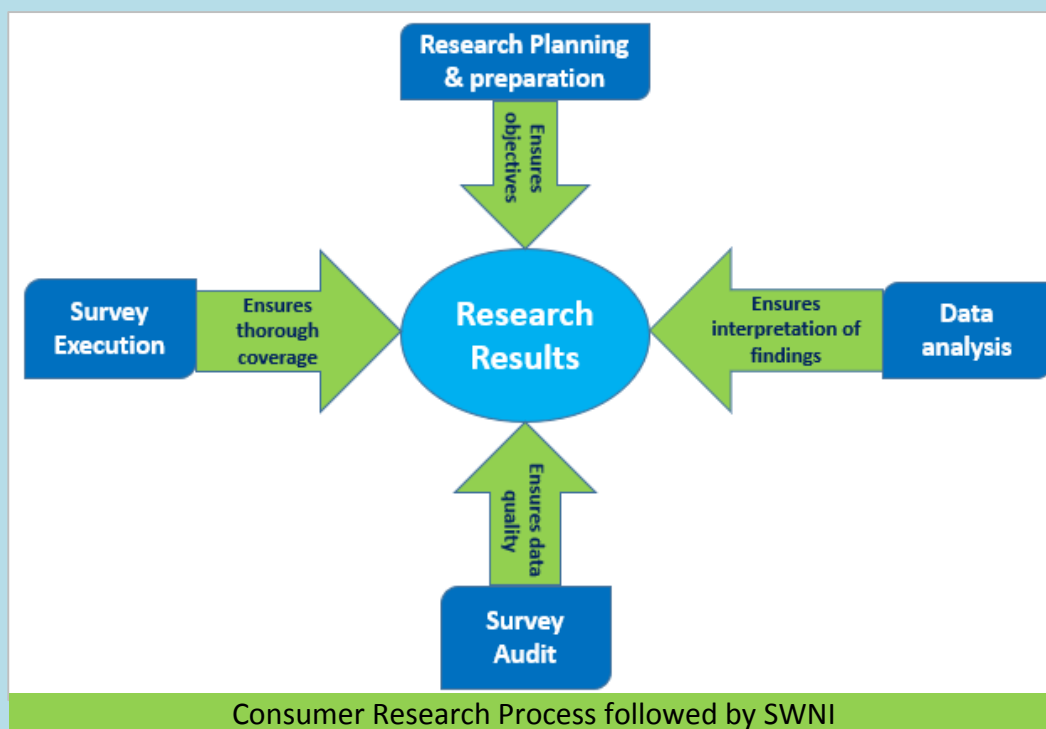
Research Planning & preparation

Ensures objectives

Survey Execution

Ensures thorough coverage

Research Results

Ensures interpretation of findings

Data analysis

Ensures data quality

Survey Audit

Consumer Research Process followed by SWNI